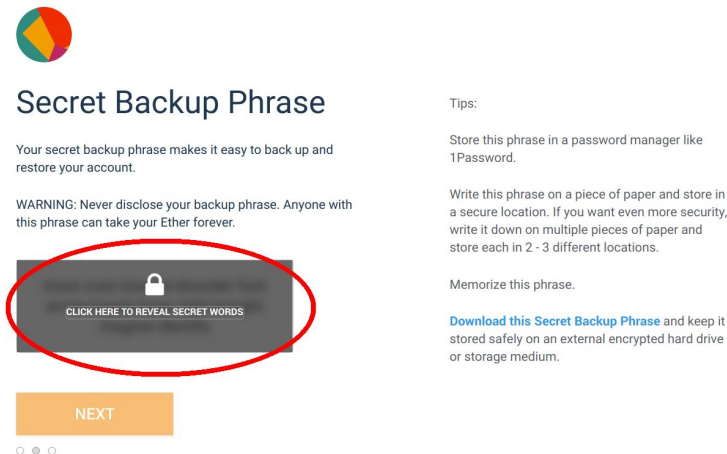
Secret Backup Phrase

Your secret backup phrase makes it easy to back up and restore your account.

WARNING: Never disclose your backup phrase. Anyone with this phrase can take your Ether forever.

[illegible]

CLICK HERE TO REVEAL SECRET WORDS

NEXT

Tips:

Store this phrase in a password manager like 1Password.

Write this phrase on a piece of paper and store in a secure location. If you want even more security, write it down on multiple pieces of paper and store each in 2 - 3 different locations.

Memorize this phrase.

Download this Secret Backup Phrase and keep it stored safely on an external encrypted hard drive or storage medium.